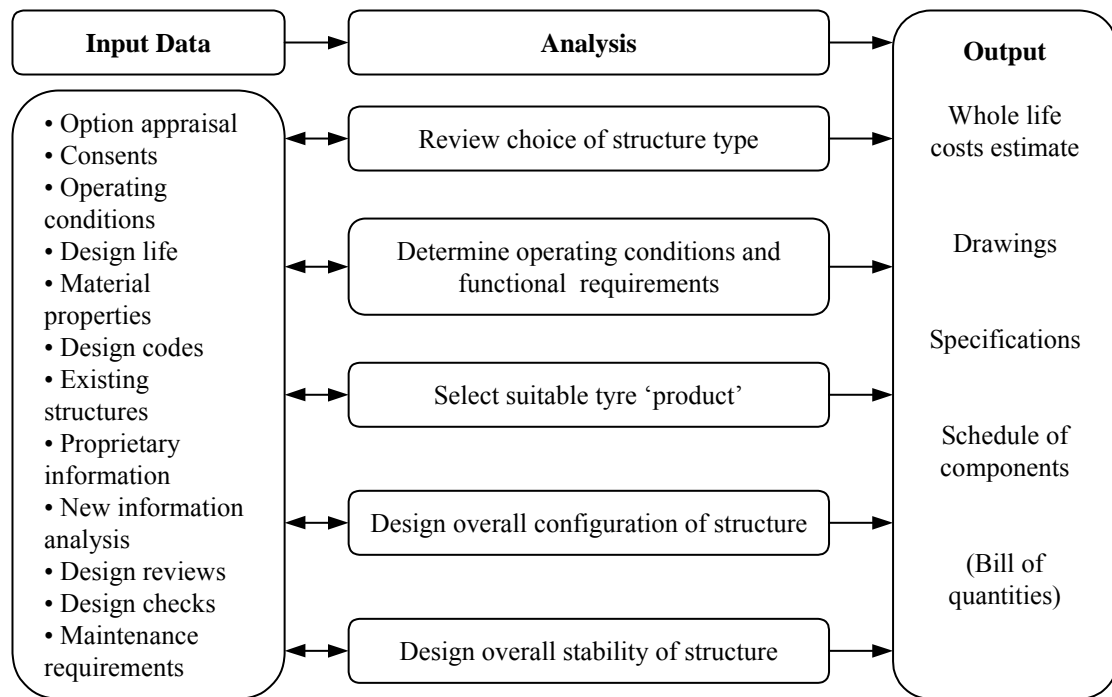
Input Data

Analysis

Output

• Option appraisal
• Consents
• Operating conditions
• Design life
• Material properties
• Design codes
• Existing structures
• Proprietary information
• New information analysis
• Design reviews
• Design checks
• Maintenance requirements

Review choice of structure type

Determine operating conditions and functional requirements

Select suitable tyre 'product'

Design overall configuration of structure

Design overall stability of structure

Whole life costs estimate

Drawings

Specifications

Schedule of components

(Bill of quantities)